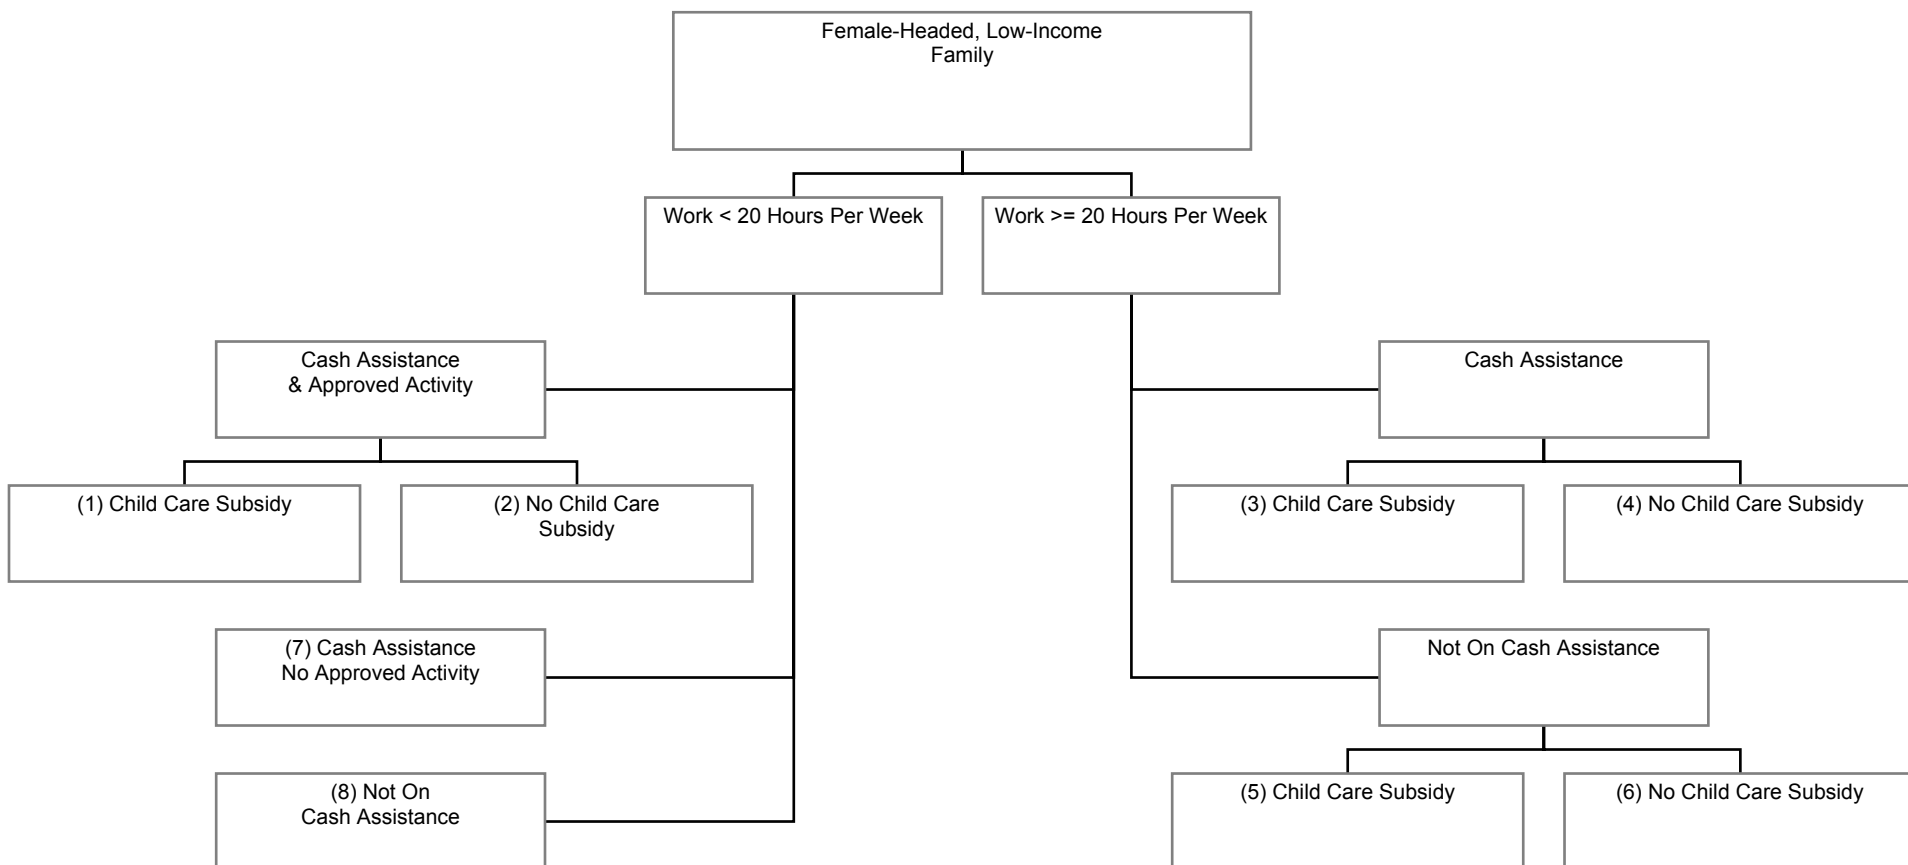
Female-Headed, Low-Income Family

Work < 20 Hours Per Week

Work >= 20 Hours Per Week

Cash Assistance & Approved Activity

(1) Child Care Subsidy

(2) No Child Care Subsidy

(7) Cash Assistance No Approved Activity

(8) Not On Cash Assistance

Cash Assistance

(3) Child Care Subsidy

(4) No Child Care Subsidy

Not On Cash Assistance

(5) Child Care Subsidy

(6) No Child Care Subsidy